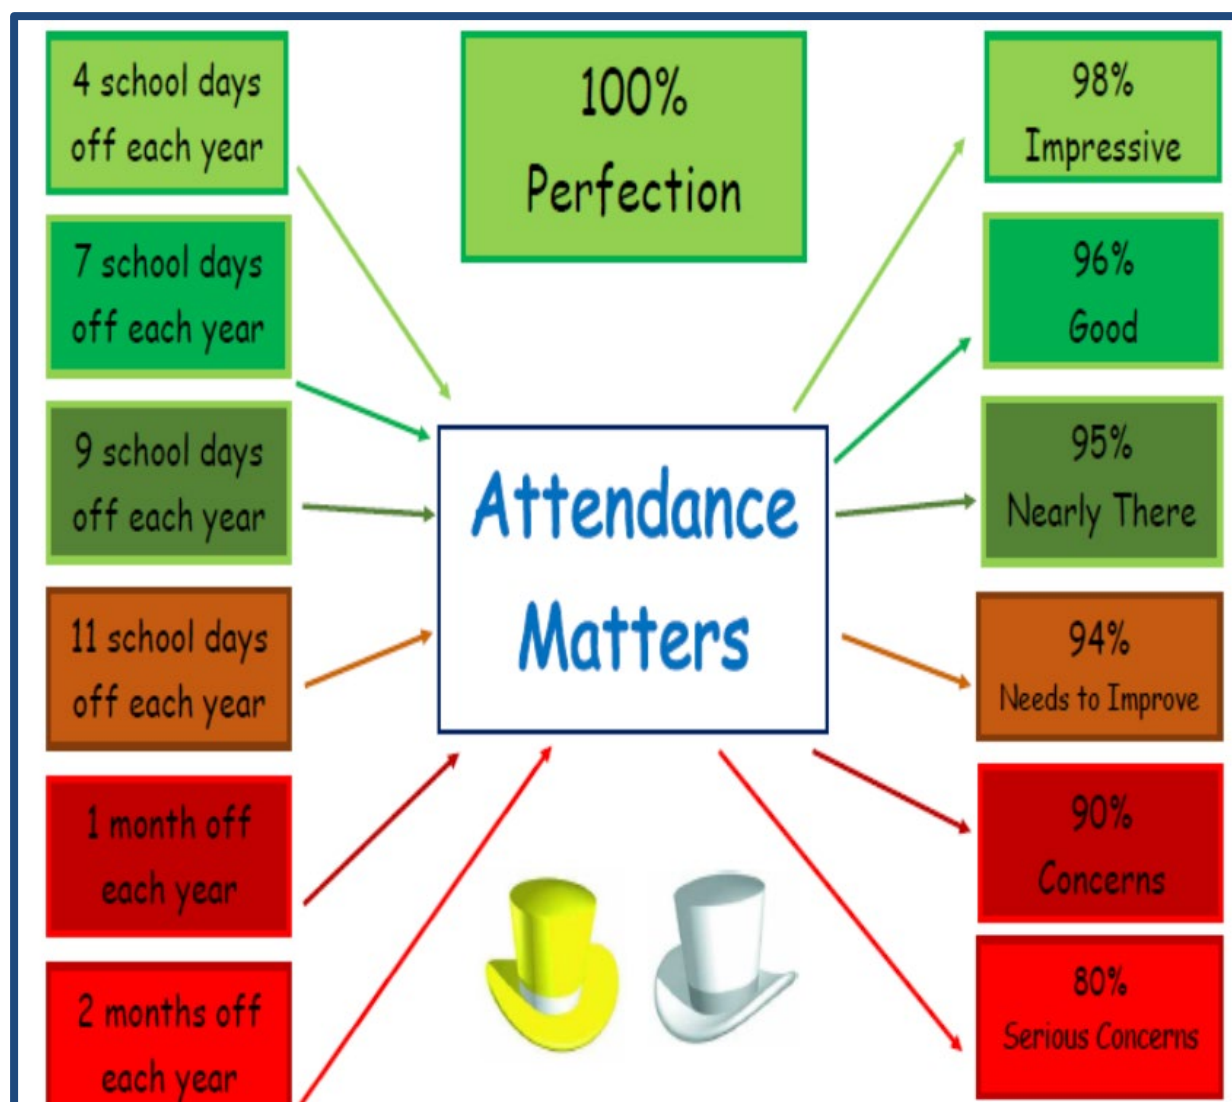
4 school days off each year

7 school days off each year

9 school days off each year

11 school days off each year

1 month off each year

2 months off each year

100% Perfection

Attendance Matters

98% Impressive

96% Good

95% Nearly There

94% Needs to Improve

90% Concerns

80% Serious Concerns